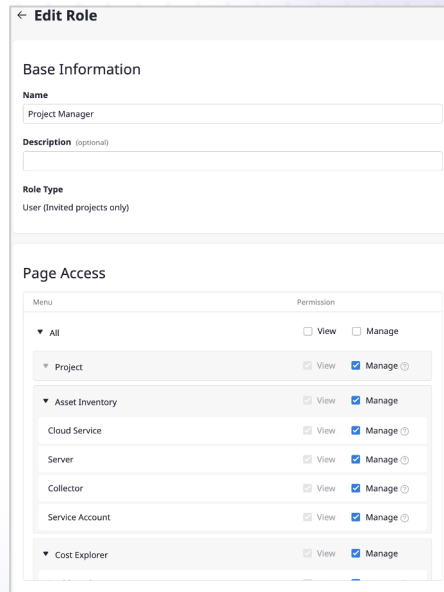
← Edit Role

Base Information

Name

Project Manager

Description (optional)

Role Type

User (Invited projects only)

Page Access

| Menu | Permission |
|---|---|
| ▼ All | ☐ View ☐ Manage |
| ▼ Project | ☑ View ☑ Manage |
| ▼ Asset Inventory | ☑ View ☑ Manage |
| Cloud Service | ☑ View ☑ Manage |
| Server | ☑ View ☑ Manage |
| Collector | ☑ View ☑ Manage |
| Service Account | ☑ View ☑ Manage |
| ▼ Cost Explorer | ☑ View ☑ Manage |
| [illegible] | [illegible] |